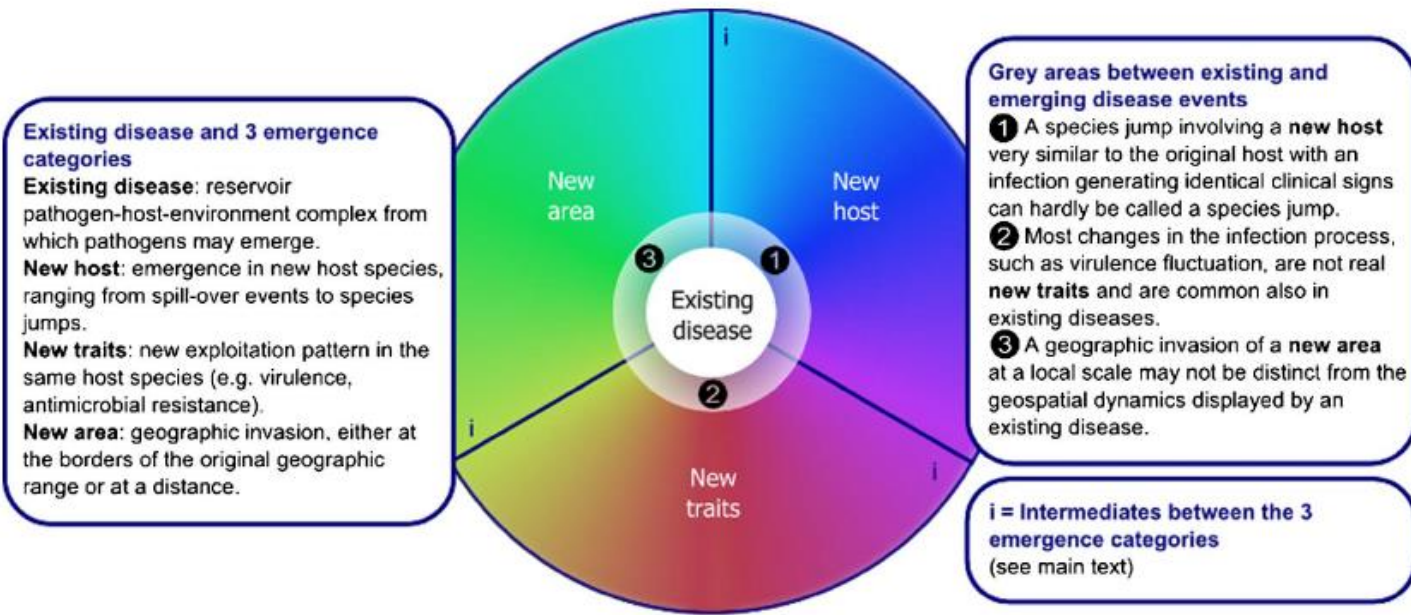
Existing disease and 3 emergence categories
Existing disease: reservoir pathogen-host-environment complex from which pathogens may emerge.
New host: emergence in new host species, ranging from spill-over events to species jumps.
New traits: new exploitation pattern in the same host species (e.g. virulence, antimicrobial resistance).
New area: geographic invasion, either at the borders of the original geographic range or at a distance.

i

New area

i

New host

3

1

Existing disease

2

i

New traits

i

Grey areas between existing and emerging disease events
1 A species jump involving a new host very similar to the original host with an infection generating identical clinical signs can hardly be called a species jump.
2 Most changes in the infection process, such as virulence fluctuation, are not real new traits and are common also in existing diseases.
3 A geographic invasion of a new area at a local scale may not be distinct from the geospatial dynamics displayed by an existing disease.

i = Intermediates between the 3 emergence categories
(see main text)